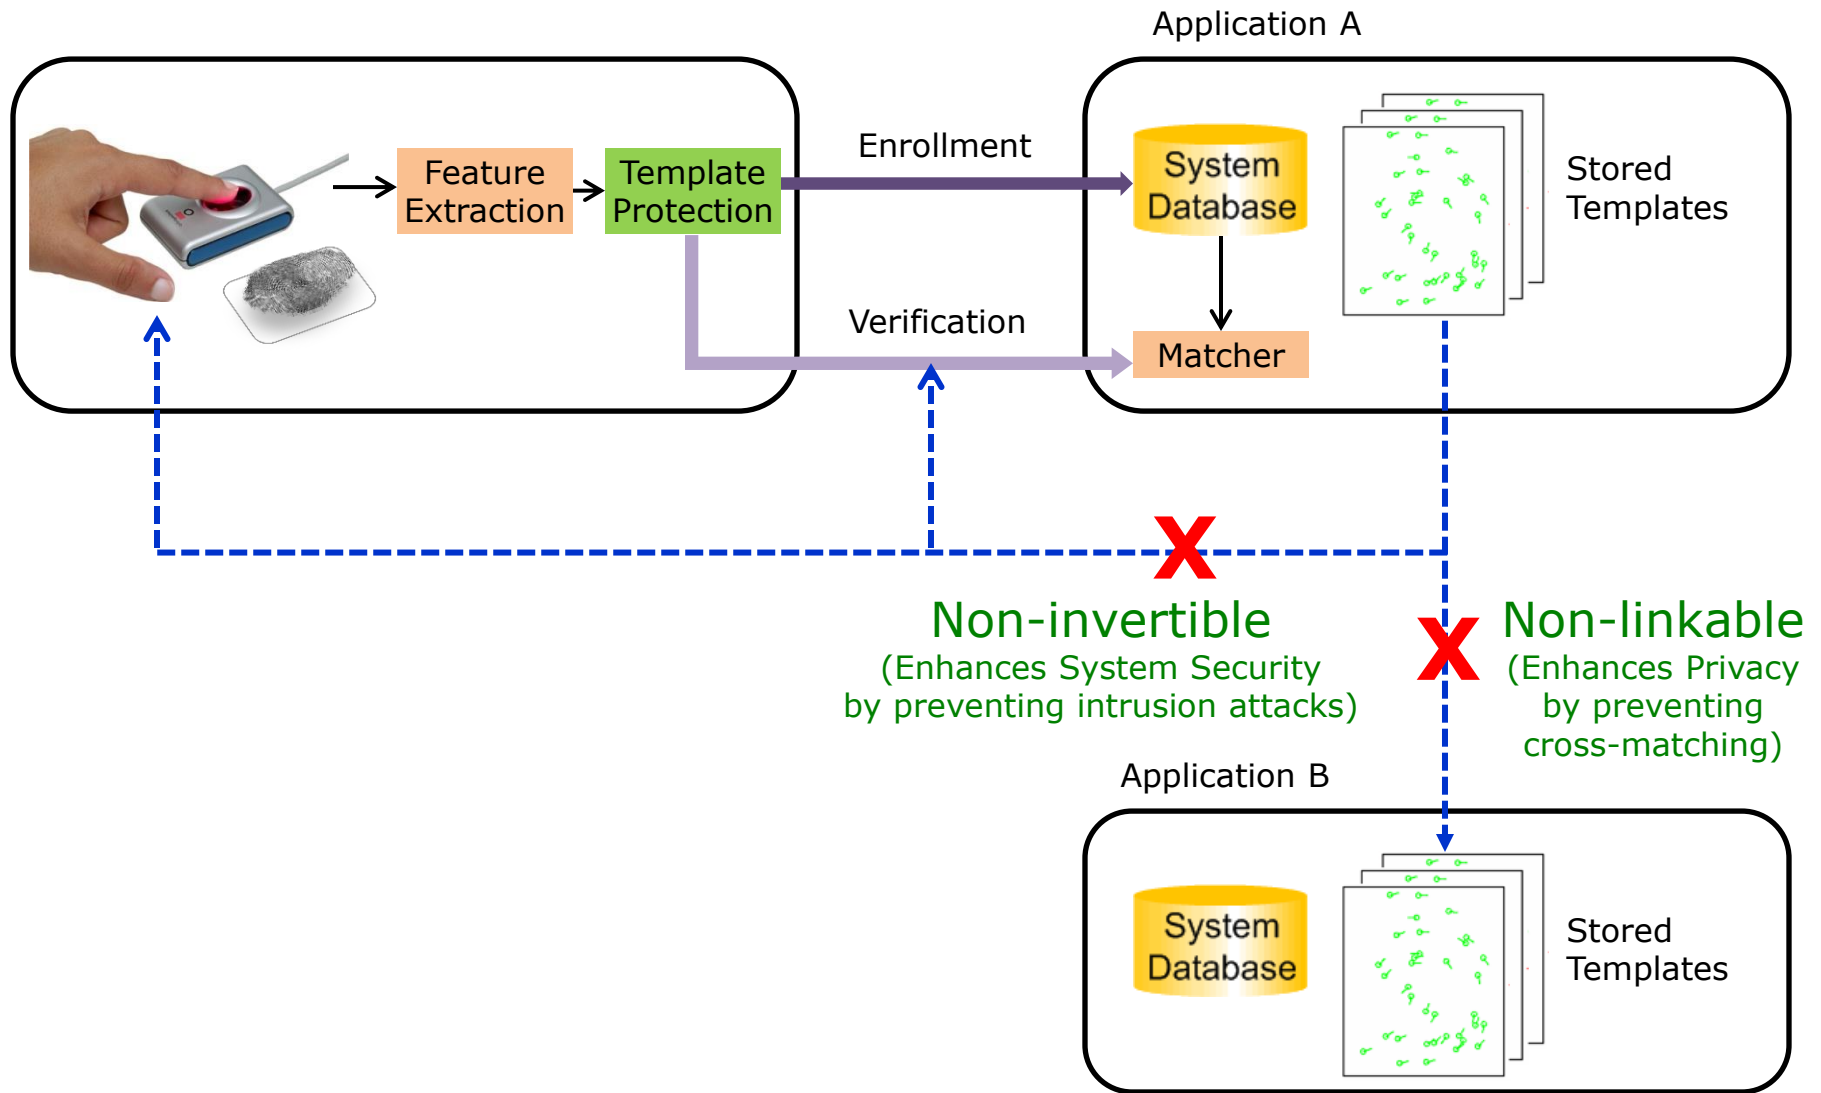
Application A

Feature Extraction

Template Protection

Enrollment

Verification

System Database

Matcher

Stored Templates

Non-invertible
(Enhances System Security by preventing intrusion attacks)

Non-linkable
(Enhances Privacy by preventing cross-matching)

Application B

System Database

Stored Templates